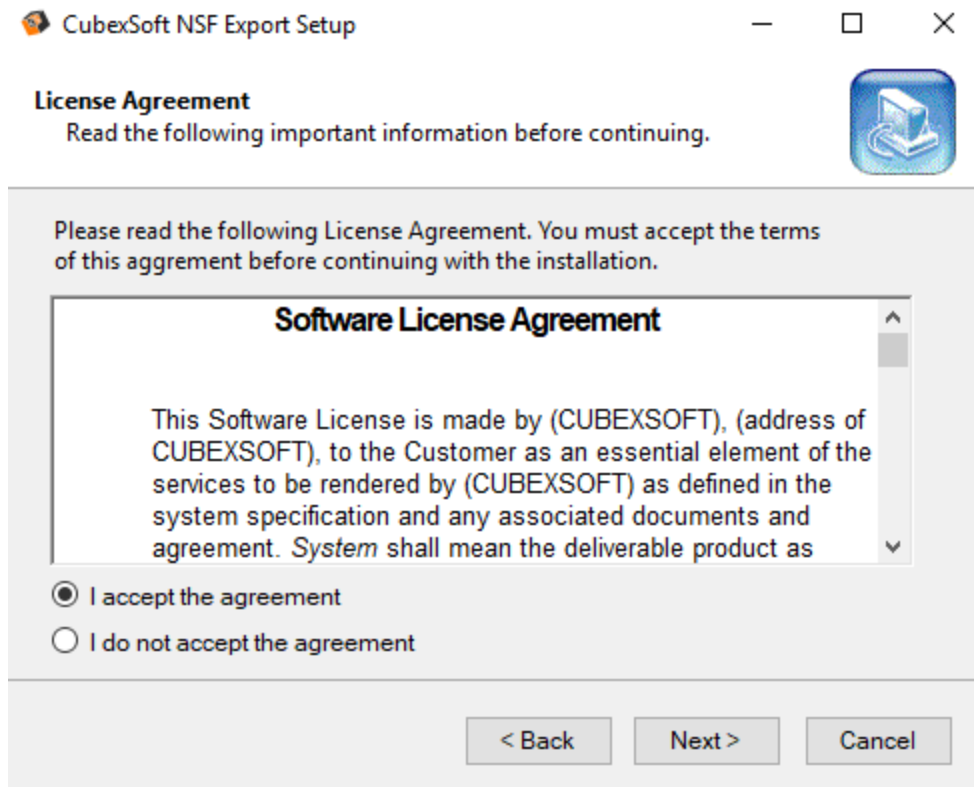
CubexSoft NSF Export Setup

License Agreement
Read the following important information before continuing.

Please read the following License Agreement. You must accept the terms of this aggrement before continuing with the installation.

Software License Agreement

This Software License is made by (CUBEXSOFT), (address of CUBEXSOFT), to the Customer as an essential element of the services to be rendered by (CUBEXSOFT) as defined in the system specification and any associated documents and agreement. *System* shall mean the deliverable product as

I accept the agreement

I do not accept the agreement

< Back

Next >

Cancel